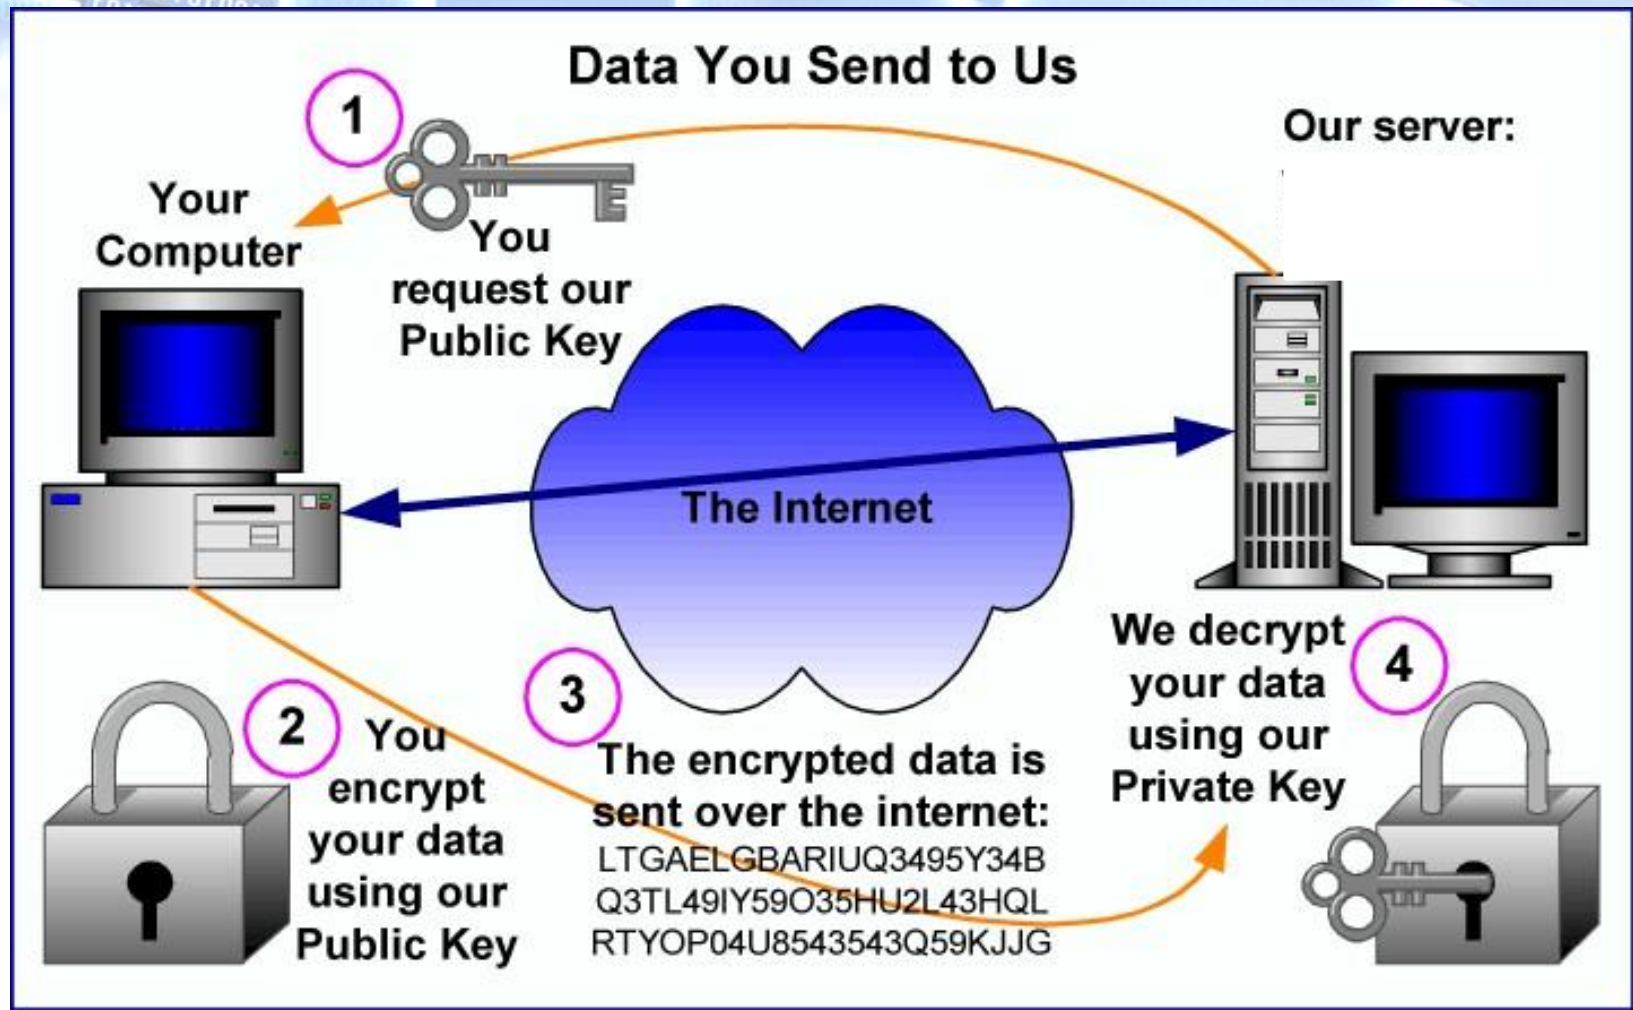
Data You Send to Us

1

Your Computer

You request our Public Key

Our server:

The Internet

We decrypt your data using our Private Key

4

2

You encrypt your data using our Public Key

3

The encrypted data is sent over the internet:
LTGAELGBARIUQ3495Y34B
Q3TL49IY59O35HU2L43HQL
RTYOP04U8543543Q59KJJG